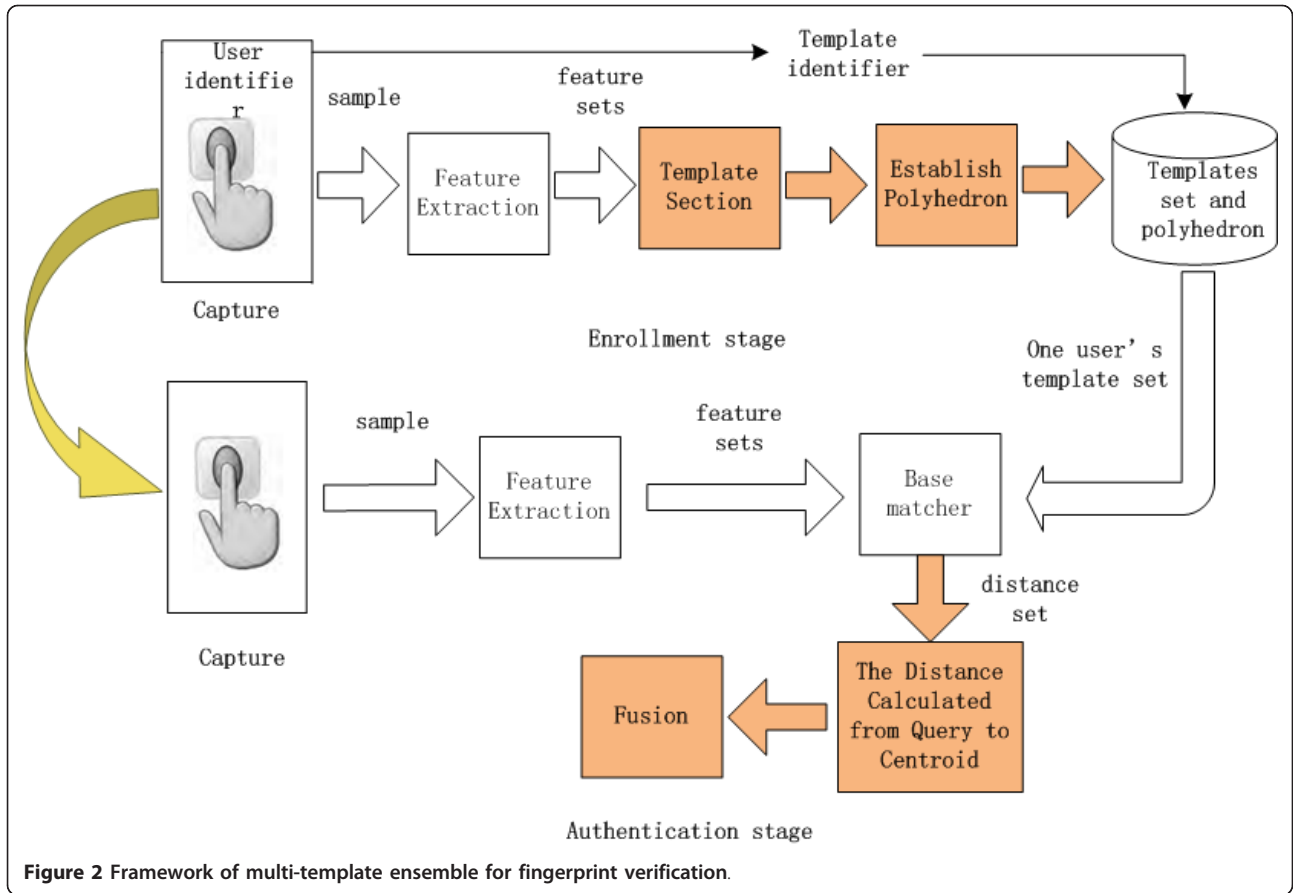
User identifie r

sample

feature sets

Template identifier

Feature Extraction

Template Section

Establish Polyhedron

Templates set and polyhedron

Capture

Enrollment stage

One user’ s template set

sample

feature sets

Feature Extraction

Base matcher

Capture

distance set

Fusion

The Distance Calculated from Query to Centroid

Authentication stage

Figure 2 Framework of multi-template ensemble for fingerprint verification.